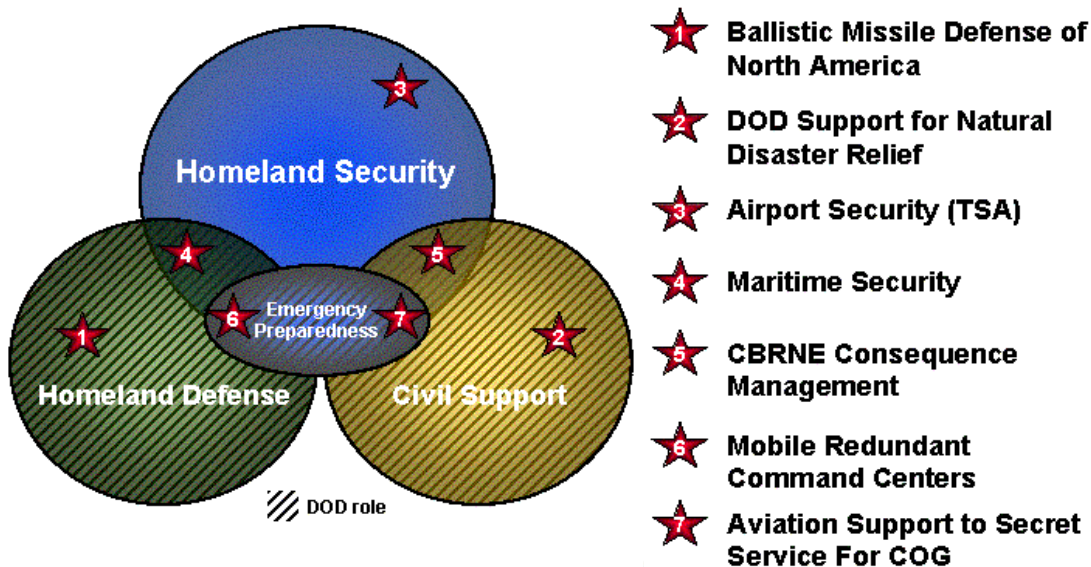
3
Homeland Security
4
5
6
Emergency Preparedness
7
1
2
Homeland Defense
Civil Support
DOD role

1 Ballistic Missile Defense of North America

2 DOD Support for Natural Disaster Relief

3 Airport Security (TSA)

4 Maritime Security

5 CBRNE Consequence Management

6 Mobile Redundant Command Centers

7 Aviation Support to Secret Service For COG